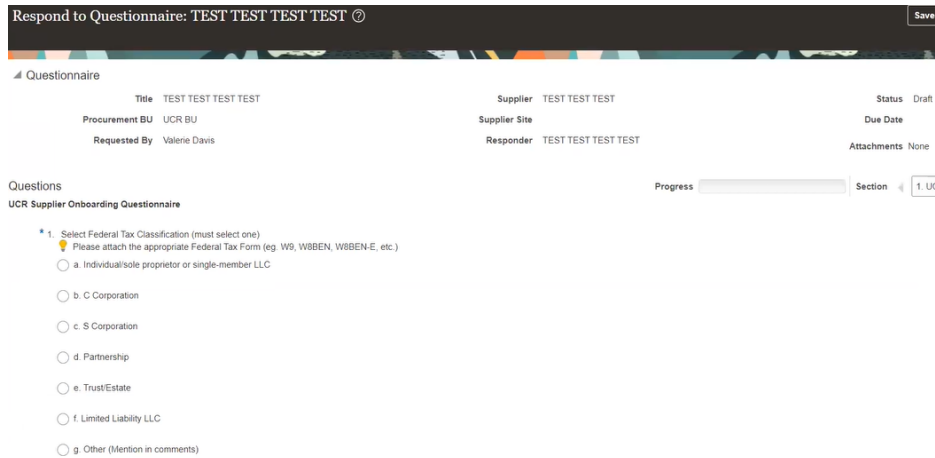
Respond to Questionnaire: TEST TEST TEST TEST ⓘ

Save

Questionnaire

Title TEST TEST TEST TEST

Procurement BU UCR BU

Requested By Valerie Davis

Supplier TEST TEST TEST

Supplier Site

Responder TEST TEST TEST TEST

Status Draft

Due Date

Attachments None

Questions

Progress

Section 1. UC

UCR Supplier Onboarding Questionnaire

* 1. Select Federal Tax Classification (must select one)

Please attach the appropriate Federal Tax Form (eg. W9, W8BEN, W8BEN-E, etc.)

a. Individual/sole proprietor or single-member LLC

b. C Corporation

c. S Corporation

d. Partnership

e. Trust/Estate

f. Limited Liability LLC

g. Other (Mention in comments)